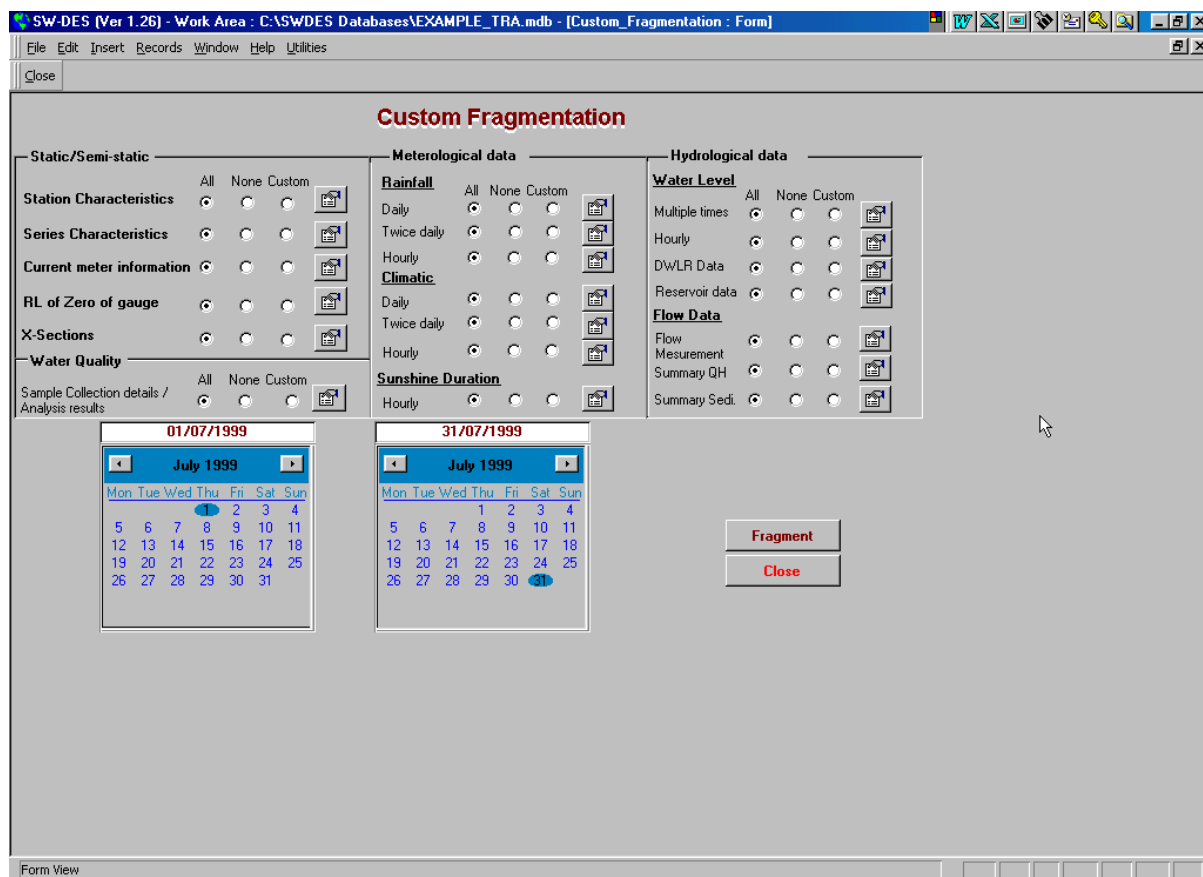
SW-DES (Ver 1.26) - Work Area : C:\SWDES Databases\EXAMPLE_TRA.mdb - [Custom_Fragmentation : Form]

File Edit Insert Records Window Help Utilities

Close

Custom Fragmentation

Static/Semi-static

All None Custom

Station Characteristics

Series Characteristics

Current meter information

RL of Zero of gauge

X-Sections

Water Quality

All None Custom

Sample Collection details / Analysis results

Meterological data

Rainfall

All None Custom

Daily

Twice daily

Hourly

Climatic

Daily

Twice daily

Hourly

Sunshine Duration

Hourly

Hydrological data

Water Level

All None Custom

Multiple times

Hourly

DWLR Data

Reservoir data

Flow Data

Flow Mesurement

Summary QH

Summary Sedi.

01/07/1999

July 1999

| Mon | Tue | Wed | Thu | Fri | Sat | Sun |
|---|---|---|---|---|---|---|
| | | | 1 | 2 | 3 | 4 |
| 5 | 6 | 7 | 8 | 9 | 10 | 11 |
| 12 | 13 | 14 | 15 | 16 | 17 | 18 |
| 19 | 20 | 21 | 22 | 23 | 24 | 25 |
| 26 | 27 | 28 | 29 | 30 | 31 | |

31/07/1999

July 1999

| Mon | Tue | Wed | Thu | Fri | Sat | Sun |
|---|---|---|---|---|---|---|
| | | | 1 | 2 | 3 | 4 |
| 5 | 6 | 7 | 8 | 9 | 10 | 11 |
| 12 | 13 | 14 | 15 | 16 | 17 | 18 |
| 19 | 20 | 21 | 22 | 23 | 24 | 25 |
| 26 | 27 | 28 | 29 | 30 | 31 | |

Fragment

Close

Form View